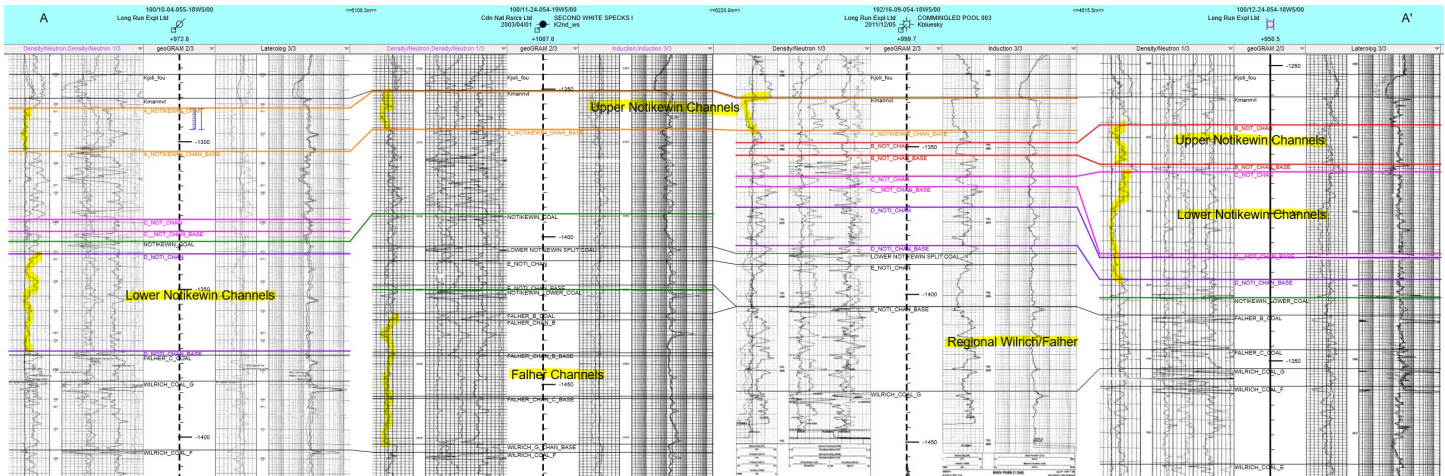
A

100/10-04-055-18W5/00
Long Run Expl Ltd
+972.8

<<6108.3m>>

100/11-24-054-19W5/00
Cdn Nat Rsrcs Ltd
2003/04/01
SECOND WHITE SPECKS I
K2nd_ws
+1067.0

<<6220.8m>>

102/16-09-054-18W5/00
Long Run Expl Ltd
2011/12/05
COMMINGLED POOL 003
Kbluesky
+999.7

<<4015.5m>>

100/12-24-054-18W5/00
Long Run Expl Ltd
+950.5

A'

Density/Neutron,Density/Neutron 1/3 | geoGRAM 2/3 | Laterolog 3/3

Kjoli_fou
Kmannvl
A_NOTIKEWIN_CHAN
-1300
A_NOTIKEWIN_CHAN_BASE
C_NOT_CHAN
D_NOT_CHAN_BASE
NOTIKEWIN_COAL
D_NOTI_CHAN
-1350
Lower Notikewin Channels
D_NOTI_CHAN_BASE
FALHER_C_COAL
WILRICH_COAL_G
-1400
WILRICH_COAL_F

Density/Neutron,Density/Neutron 1/3 | geoGRAM 2/3 | Induction,Induction 3/3

Kjoli_fou
-1250
Kmannvl
A_NOTIKEWIN_CHAN_BASE
NOTIKEWIN_COAL
-1400
LOWER NOTIKEWIN SPLIT COAL
E_NOTI_CHAN
E_NOTI_CHAN_BASE
NOTIKEWIN_LOWER_COAL
FALHER_B_COAL
FALHER_CHAN_B
FALHER_CHAN_B_BASE
-1450
Falher Channels
FALHER_CHAN_C_BASE
WILRICH_G_CHAN_BASE
WILRICH_COAL_F

Upper Notikewin Channels

Density/Neutron | geoGRAM 2/3 | Induction 3/3

Kjoli_fou
Kmannvl
A_NOTIKEWIN_CHAN_BASE
B_NOT_CHAN
-1350
B_NOT_CHAN_BASE
C_NOT_CHAN
C_NOT_CHAN_BASE
D_NOTI_CHAN
D_NOTI_CHAN_BASE
LOWER NOTIKEWIN SPLIT COAL
E_NOTI_CHAN
-1400
E_NOTI_CHAN_BASE
Regional Wilrich/Falher
WILRICH_COAL_G
-1450

Density/Neutron | geoGRAM 2/3 | Laterolog 3/3

Kjoli_fou
-1250
Kmannvl
B_NOT_CHAN
Upper Notikewin Channels
B_NOT_CHAN_BASE
C_NOT_CHAN
D_NOTI_CHAN
Lower Notikewin Channels
C_NOT_CHAN_BASE
D_NOTI_CHAN_BASE
NOTIKEWIN_LOWER_COAL
FALHER_B_COAL
FALHER_C_COAL
-1350
WILRICH_COAL_G
WILRICH_COAL_F
WILRICH_COAL_E